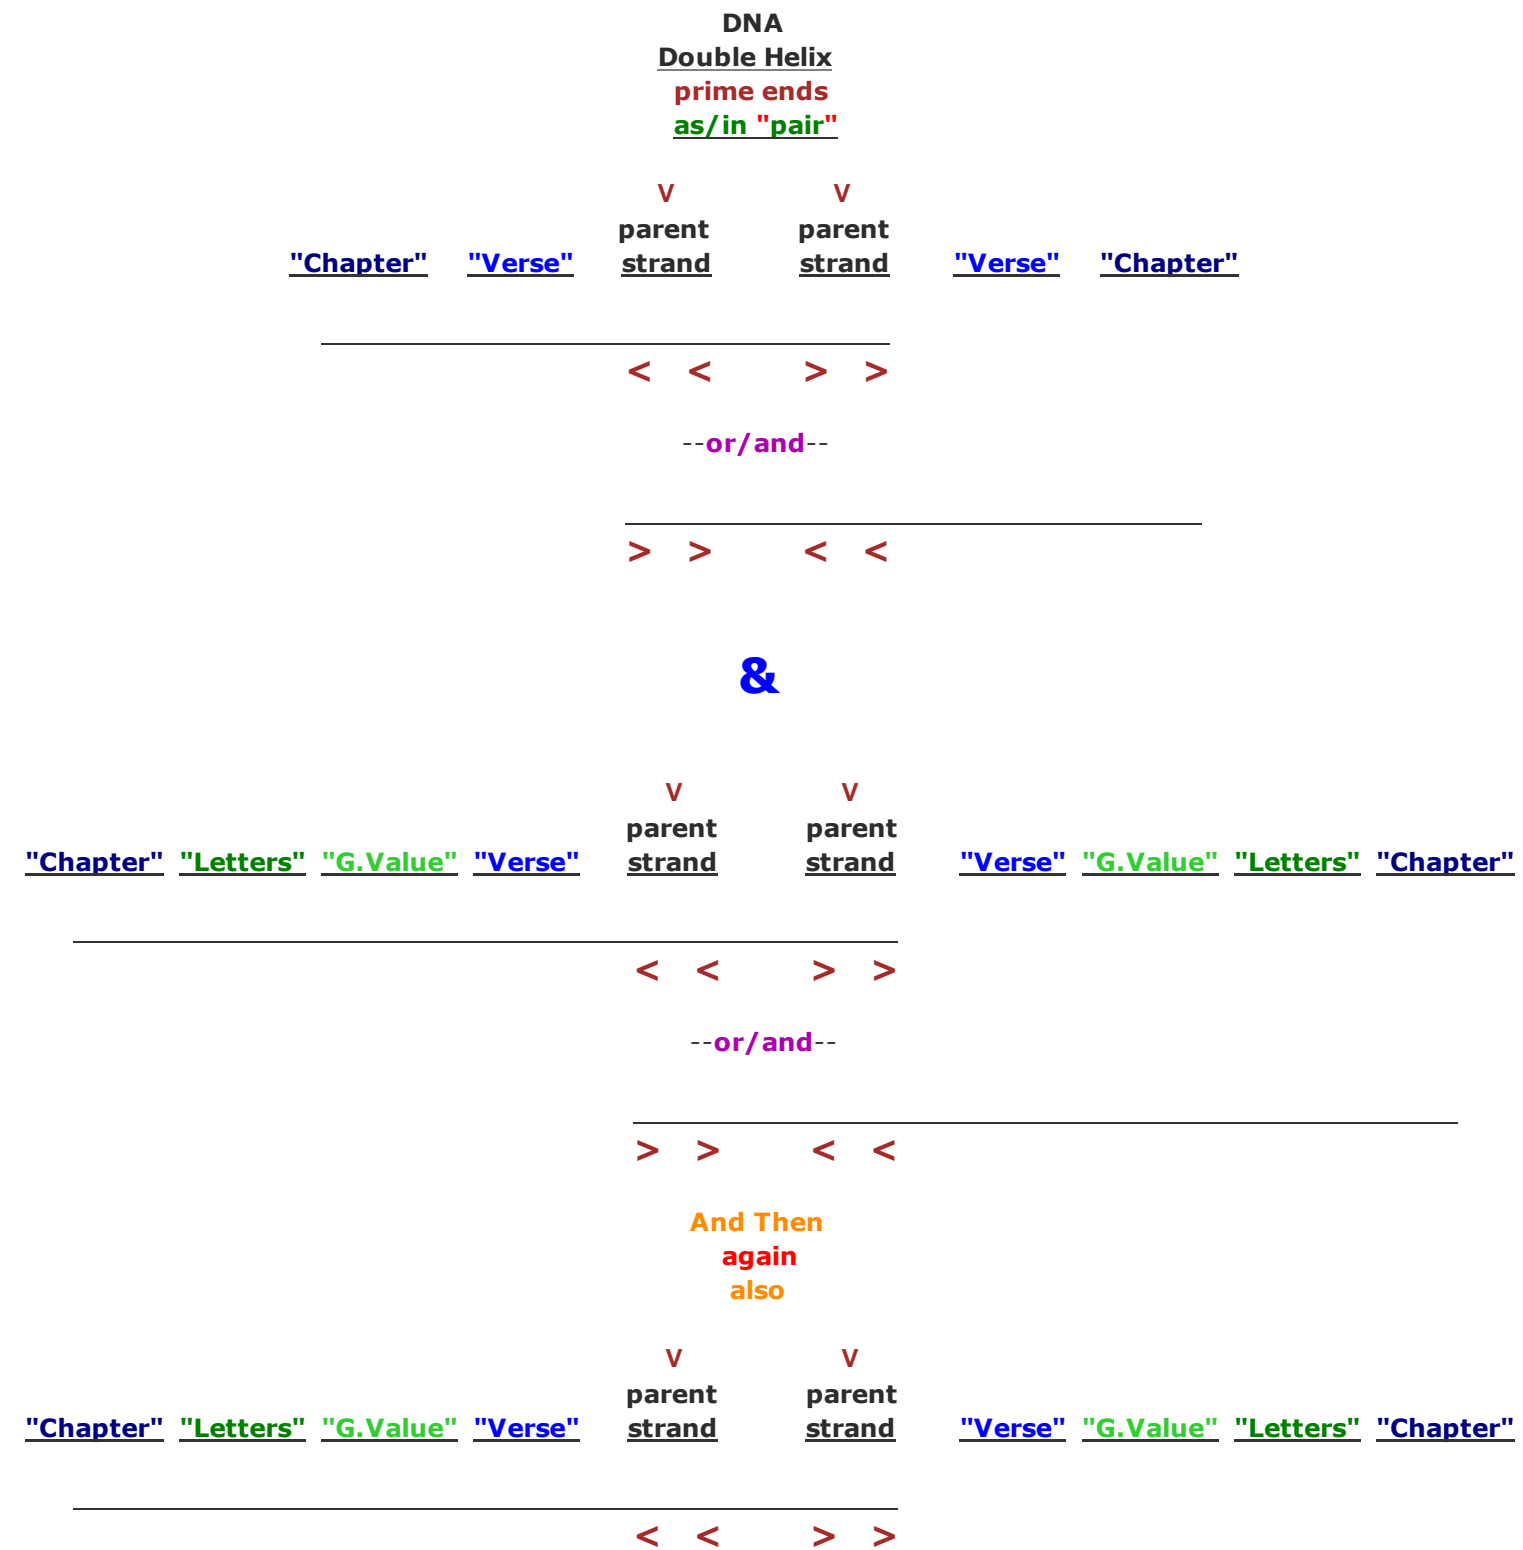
DNA
Double Helix
prime ends
as/in "pair"

V V
parent parent
"Chapter" "Verse" strand strand "Verse" "Chapter"

< < > >

--or/and--

> > < <

&

V V
parent parent
"Chapter" "Letters" "G.Value" "Verse" strand strand "Verse" "G.Value" "Letters" "Chapter"

< < > >

--or/and--

> > < <

And Then
again
also

V V
parent parent
"Chapter" "Letters" "G.Value" "Verse" strand strand "Verse" "G.Value" "Letters" "Chapter"

< < > >